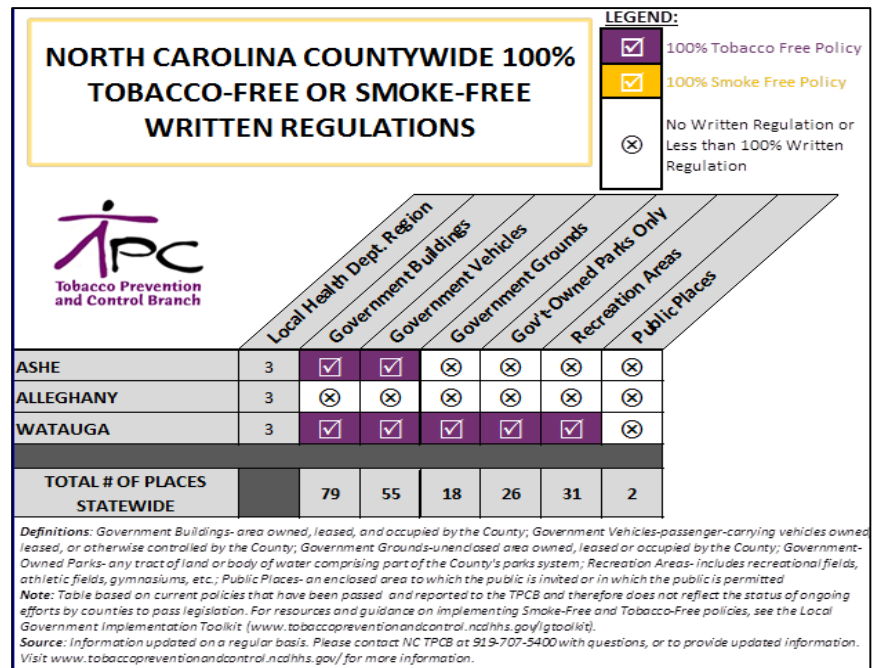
NORTH CAROLINA COUNTYWIDE 100% TOBACCO-FREE OR SMOKE-FREE WRITTEN REGULATIONS

LEGEND:

☑ 100% Tobacco Free Policy

☑ 100% Smoke Free Policy

⊗ No Written Regulation or Less than 100% Written Regulation

TPC
Tobacco Prevention and Control Branch

| | Local Health Dept. Region | Government Buildings | Government Vehicles | Government Grounds | Gov't-Owned Parks Only | Recreation Areas | Public Places |
|---|---|---|---|---|---|---|---|
| ASHE | 3 | ☑ | ☑ | ⊗ | ⊗ | ⊗ | ⊗ |
| ALLEGHANY | 3 | ⊗ | ⊗ | ⊗ | ⊗ | ⊗ | ⊗ |
| WATAUGA | 3 | ☑ | ☑ | ☑ | ☑ | ☑ | ⊗ |
| | | | | | | | |
| TOTAL # OF PLACES STATEWIDE | | 79 | 55 | 18 | 26 | 31 | 2 |

Definitions: Government Buildings- area owned, leased, and occupied by the County; Government Vehicles-passenger-carrying vehicles owned leased, or otherwise controlled by the County; Government Grounds-unenclosed area owned, leased or occupied by the County; Government-Owned Parks- any tract of land or body of water comprising part of the County's parks system; Recreation Areas- includes recreational fields, athletic fields, gymnasiums, etc.; Public Places- an enclosed area to which the public is invited or in which the public is permitted
Note: Table based on current policies that have been passed and reported to the TPCB and therefore does not reflect the status of ongoing efforts by counties to pass legislation. For resources and guidance on implementing Smoke-Free and Tobacco-Free policies, see the Local Government Implementation Toolkit (www.tobaccopreventionandcontrol.ncdhhs.gov/lgtoolkit).
Source: Information updated on a regular basis. Please contact NC TPCB at 919-707-5400 with questions, or to provide updated information. Visit www.tobaccopreventionandcontrol.ncdhhs.gov/ for more information.